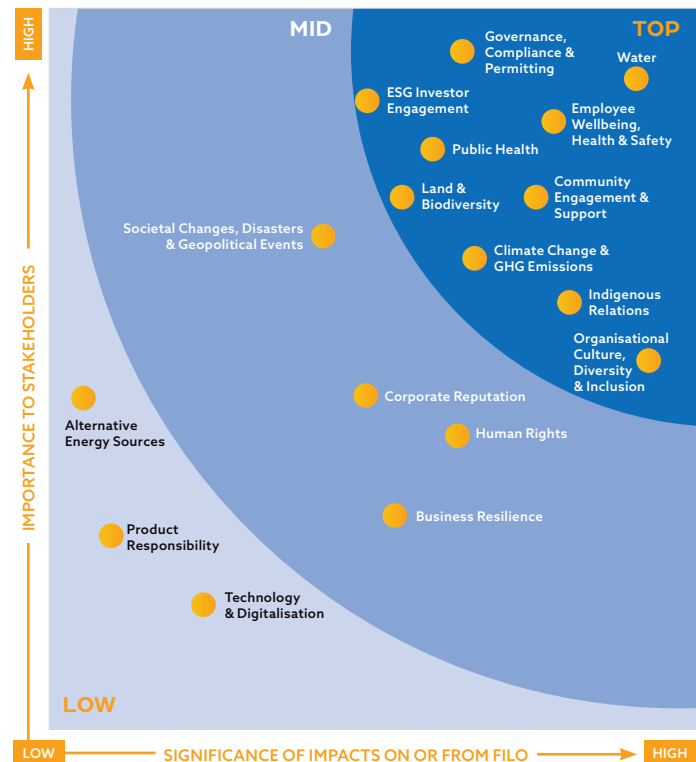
HIGH

IMPORTANCE TO STAKEHOLDERS

MID

TOP

Governance, Compliance & Permitting

Water

ESG Investor Engagement

Employee Wellbeing, Health & Safety

Public Health

Land & Biodiversity

Community Engagement & Support

Societal Changes, Disasters & Geopolitical Events

Climate Change & GHG Emissions

Indigenous Relations

Organisational Culture, Diversity & Inclusion

Corporate Reputation

Alternative Energy Sources

Human Rights

Business Resilience

Product Responsibility

Technology & Digitalisation

LOW

LOW

SIGNIFICANCE OF IMPACTS ON OR FROM FILO

HIGH